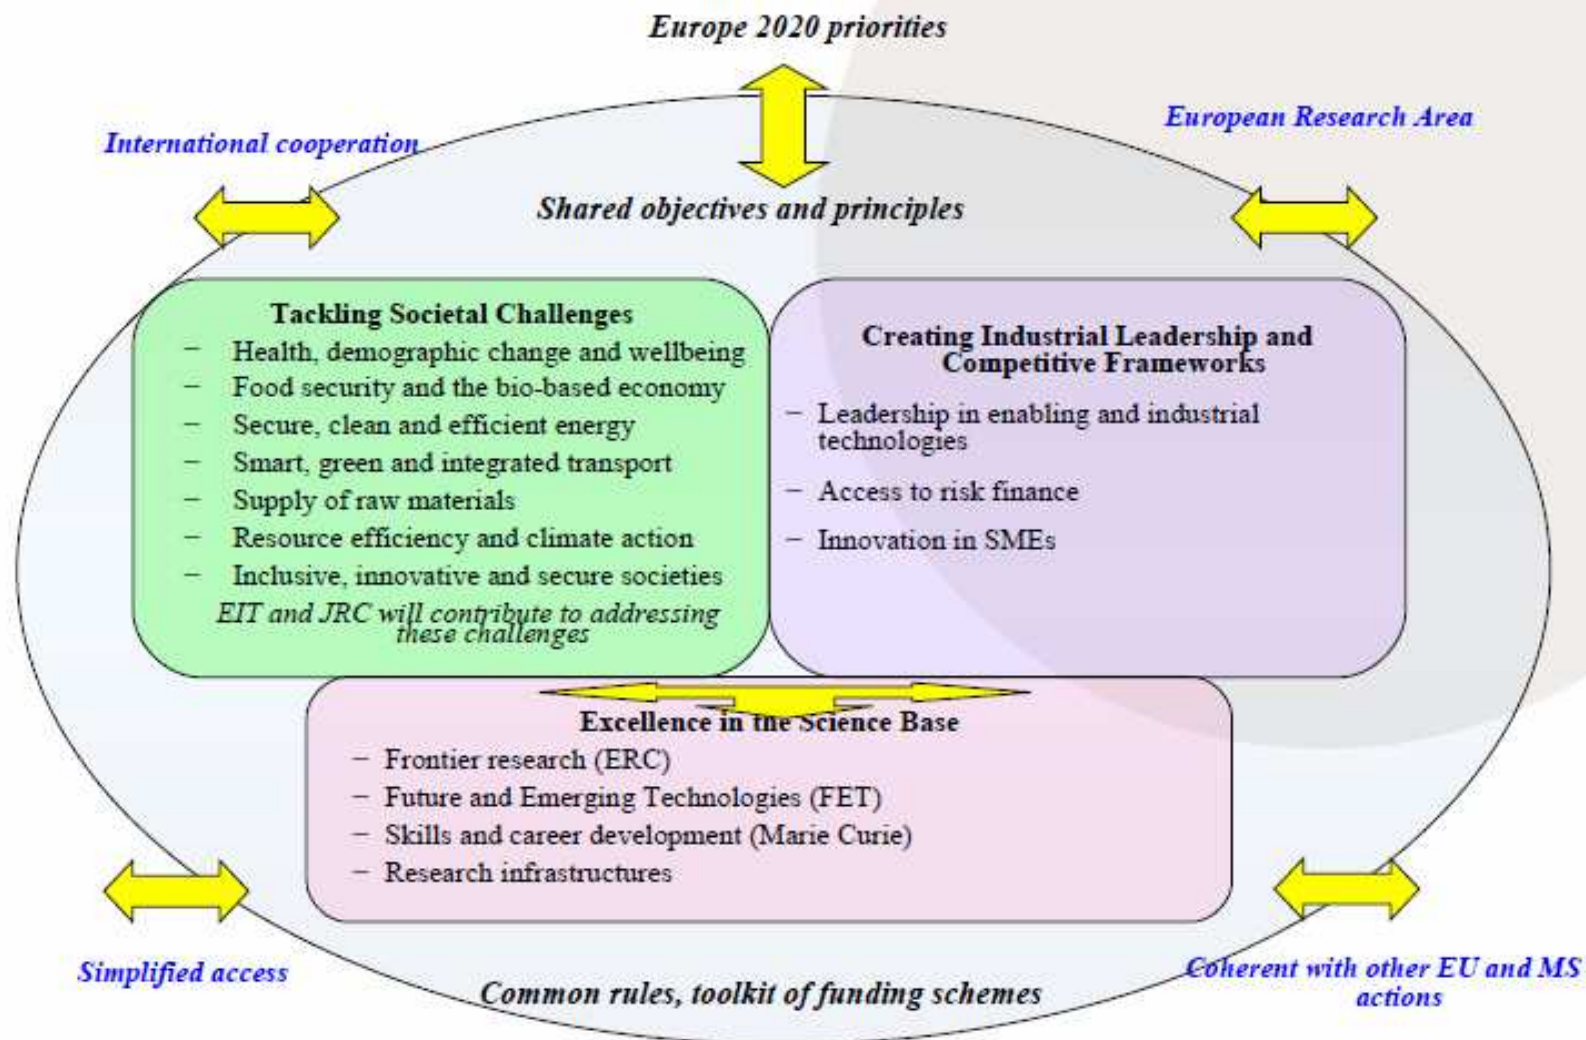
Europe 2020 priorities

International cooperation

European Research Area

Shared objectives and principles

Tackling Societal Challenges
- Health, demographic change and wellbeing
- Food security and the bio-based economy
- Secure, clean and efficient energy
- Smart, green and integrated transport
- Supply of raw materials
- Resource efficiency and climate action
- Inclusive, innovative and secure societies

EIT and JRC will contribute to addressing these challenges

Creating Industrial Leadership and Competitive Frameworks
- Leadership in enabling and industrial technologies
- Access to risk finance
- Innovation in SMEs

Excellence in the Science Base
- Frontier research (ERC)
- Future and Emerging Technologies (FET)
- Skills and career development (Marie Curie)
- Research infrastructures

Simplified access

Common rules, toolkit of funding schemes

Coherent with other EU and MS actions